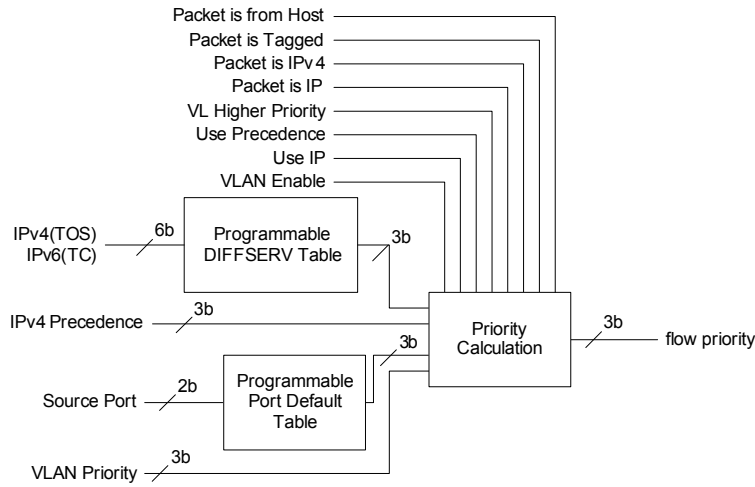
Packet is from Host
Packet is Tagged
Packet is IPv4
Packet is IP
VL Higher Priority
Use Precedence
Use IP
VLAN Enable

IPv4(TOS)
IPv6(TC)
6b
Programmable DIFFSERV Table
3b

IPv4 Precedence
3b

Priority Calculation
3b
flow priority

3b
Source Port
2b
Programmable Port Default Table

VLAN Priority
3b